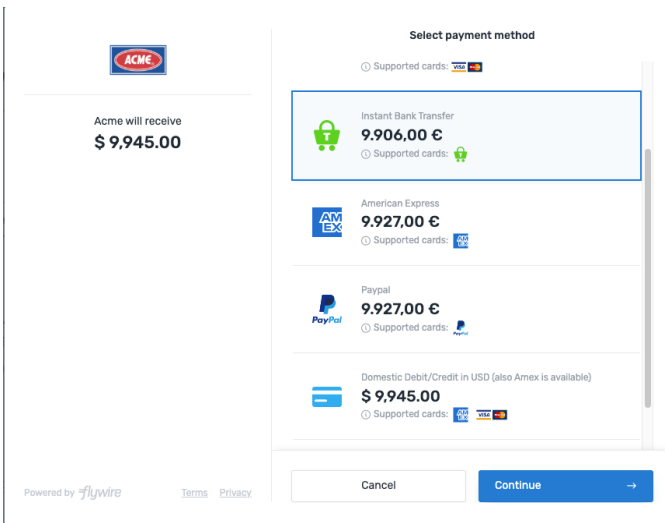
ACME

Acme will receive
$ 9,945.00

Powered by flywire Terms Privacy

Select payment method

Supported cards: VISA

Instant Bank Transfer
9.906,00 €
Supported cards:

AM EX
American Express
9.927,00 €
Supported cards: AM EX

PayPal
Paypal
9.927,00 €
Supported cards: PayPal

Domestic Debit/Credit in USD (also Amex is available)
$ 9,945.00
Supported cards: AM EX VISA

Cancel

Continue →